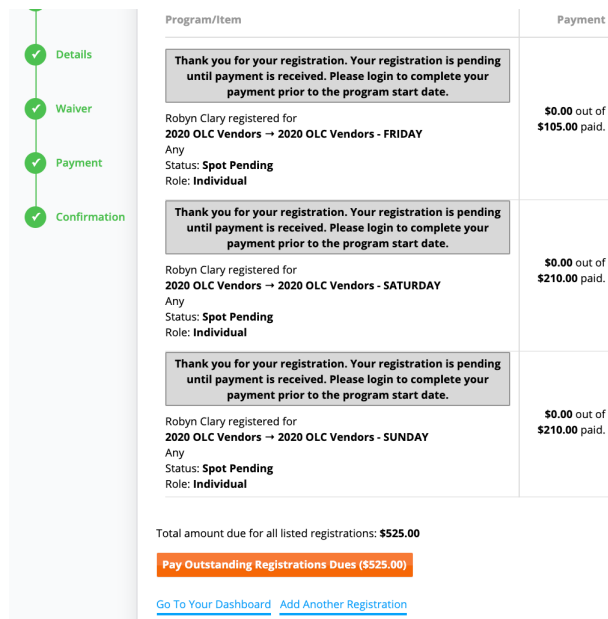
Details

Waiver

Payment

Confirmation

| Program/Item | Payment |
|---|---|
| Thank you for your registration. Your registration is pending until payment is received. Please login to complete your payment prior to the program start date. Robyn Clary registered for **2020 OLC Vendors → 2020 OLC Vendors - FRIDAY** Any Status: **Spot Pending** Role: **Individual** | **\$0.00** out of **\$105.00** paid. |
| Thank you for your registration. Your registration is pending until payment is received. Please login to complete your payment prior to the program start date. Robyn Clary registered for **2020 OLC Vendors → 2020 OLC Vendors - SATURDAY** Any Status: **Spot Pending** Role: **Individual** | **\$0.00** out of **\$210.00** paid. |
| Thank you for your registration. Your registration is pending until payment is received. Please login to complete your payment prior to the program start date. Robyn Clary registered for **2020 OLC Vendors → 2020 OLC Vendors - SUNDAY** Any Status: **Spot Pending** Role: **Individual** | **\$0.00** out of **\$210.00** paid. |

Total amount due for all listed registrations: **\$525.00**

Pay Outstanding Registrations Dues (\$525.00)

Go To Your Dashboard Add Another Registration